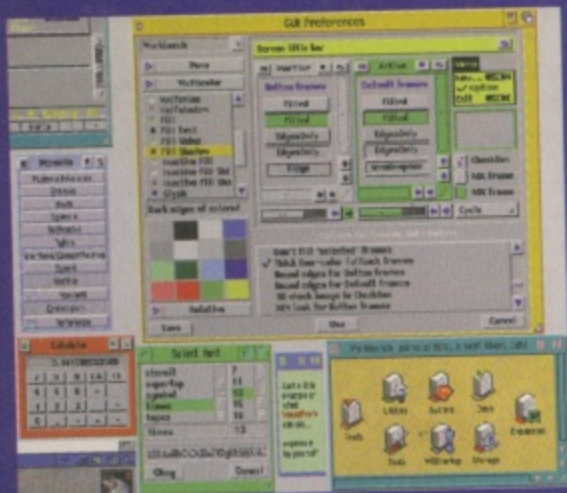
GUI Preferences

Workbench

Screen title bar

Para

Workbench

Button frames

Default frames

Filled

Filled

EdgesOnly

EdgesOnly

Edge

Dark edges of colored

Save

Use

Cancel

Don't fill 'selected' frames
Thick four-color 3d look frames
Round edges for button frames
Round edges for default frames
3D check image in checkbox
3D look for button frames

Select Font

stencil
superhip
symbol
times
topaz

Times

Okay

Cancel

Workbench

Utilities

System

Tools

Prefs

Expansion

Storage

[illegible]